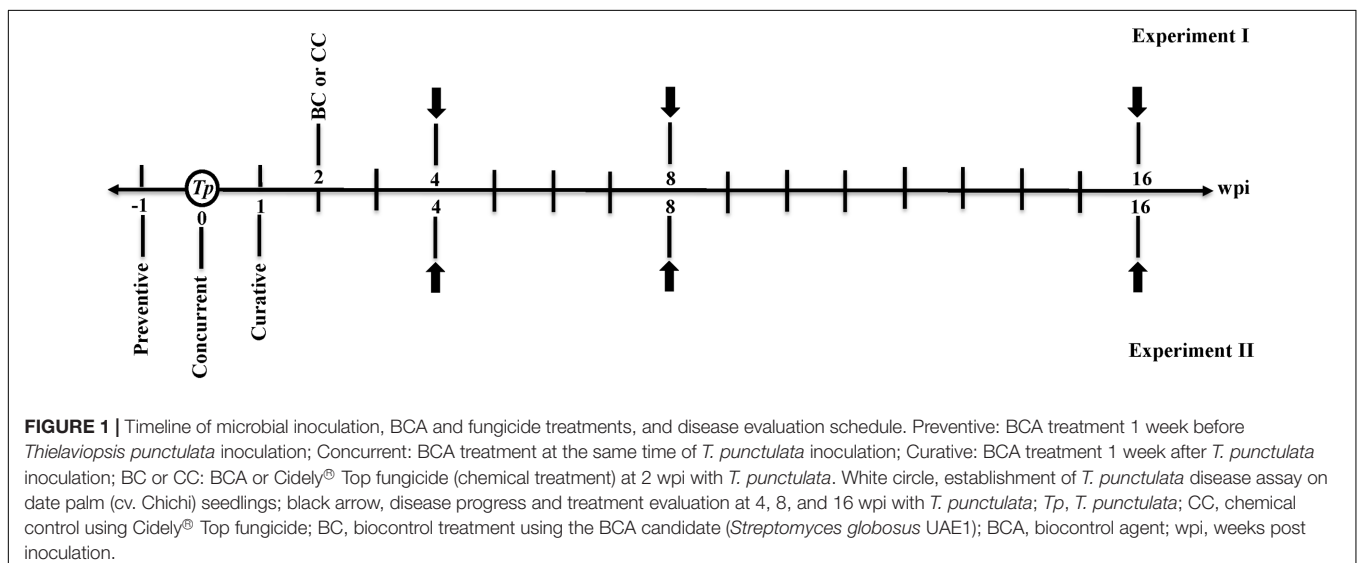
Experiment I

BC or CC

2

4

8

16

wpi

*Tp*

-1

0

1

4

8

16

Preventive

Concurrent

Curative

Experiment II

**FIGURE 1 |** Timeline of microbial inoculation, BCA and fungicide treatments, and disease evaluation schedule. Preventive: BCA treatment 1 week before *Thielaviopsis punctulata* inoculation; Concurrent: BCA treatment at the same time of *T. punctulata* inoculation; Curative: BCA treatment 1 week after *T. punctulata* inoculation; BC or CC: BCA or Cidely® Top fungicide (chemical treatment) at 2 wpi with *T. punctulata*. White circle, establishment of *T. punctulata* disease assay on date palm (cv. Chichi) seedlings; black arrow, disease progress and treatment evaluation at 4, 8, and 16 wpi with *T. punctulata*; *Tp*, *T. punctulata*; CC, chemical control using Cidely® Top fungicide; BC, biocontrol treatment using the BCA candidate (*Streptomyces globosus* UAE1); BCA, biocontrol agent; wpi, weeks post inoculation.